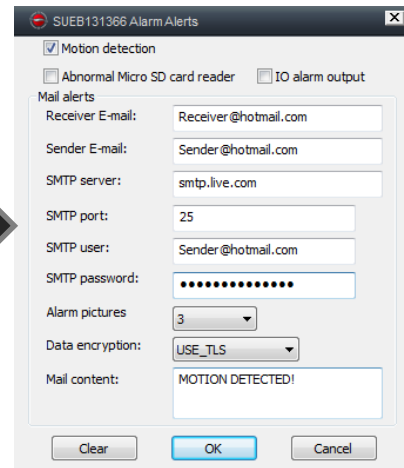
SUEB131366 Alarm Alerts

Motion detection

Abnormal Micro SD card reader

IO alarm output

Mail alerts

Receiver E-mail: Receiver@hotmail.com

Sender E-mail: Sender@hotmail.com

SMTP server: smtp.live.com

SMTP port: 25

SMTP user: Sender@hotmail.com

SMTP password: ••••••••••••••

Alarm pictures 3

Data encryption: USE_TLS

Mail content: MOTION DETECTED!

Clear OK Cancel